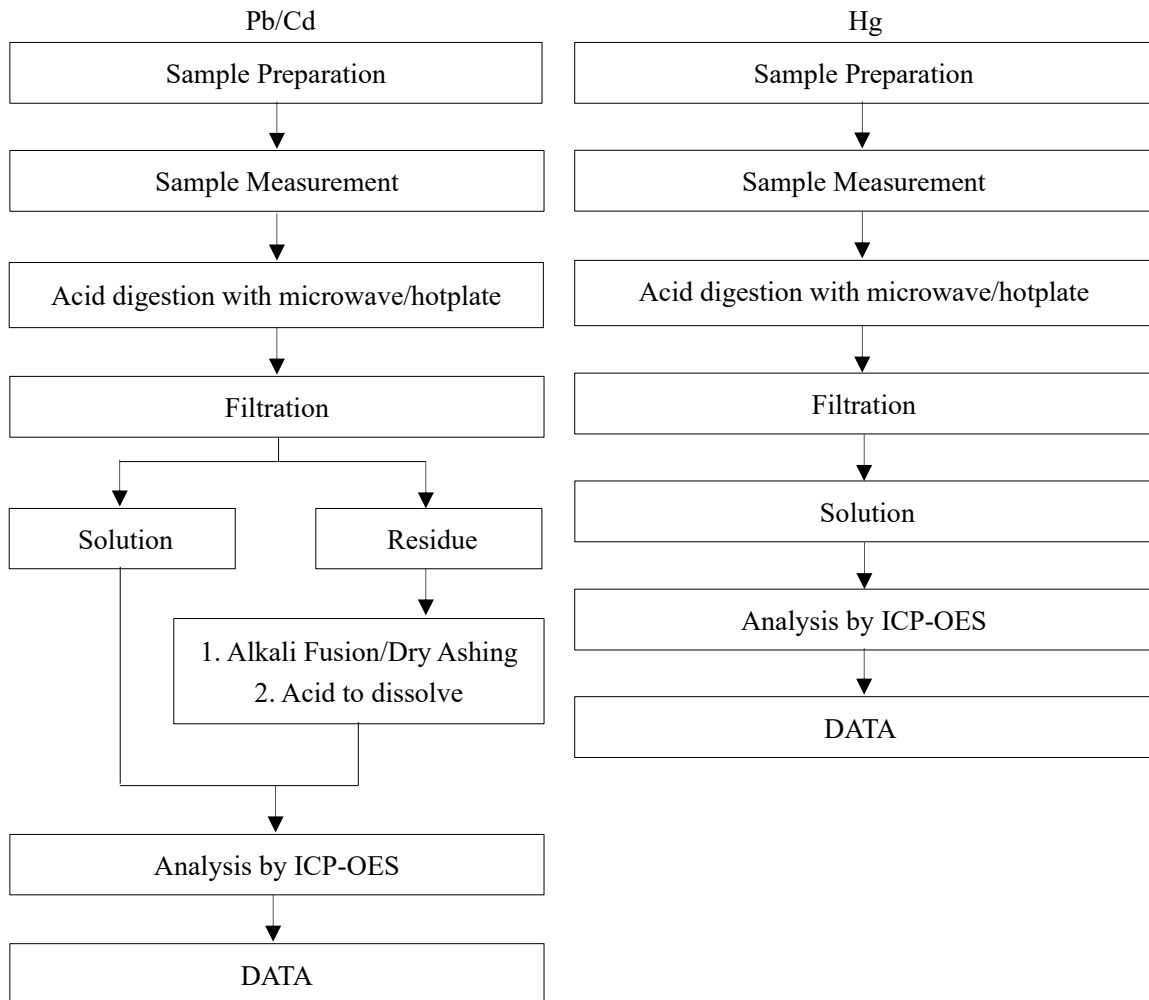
Pb/Cd

Sample Preparation

Sample Measurement

Acid digestion with microwave/hotplate

Filtration

Solution

Residue

1. Alkali Fusion/Dry Ashing
2. Acid to dissolve

Analysis by ICP-OES

DATA

Hg

Sample Preparation

Sample Measurement

Acid digestion with microwave/hotplate

Filtration

Solution

Analysis by ICP-OES

DATA